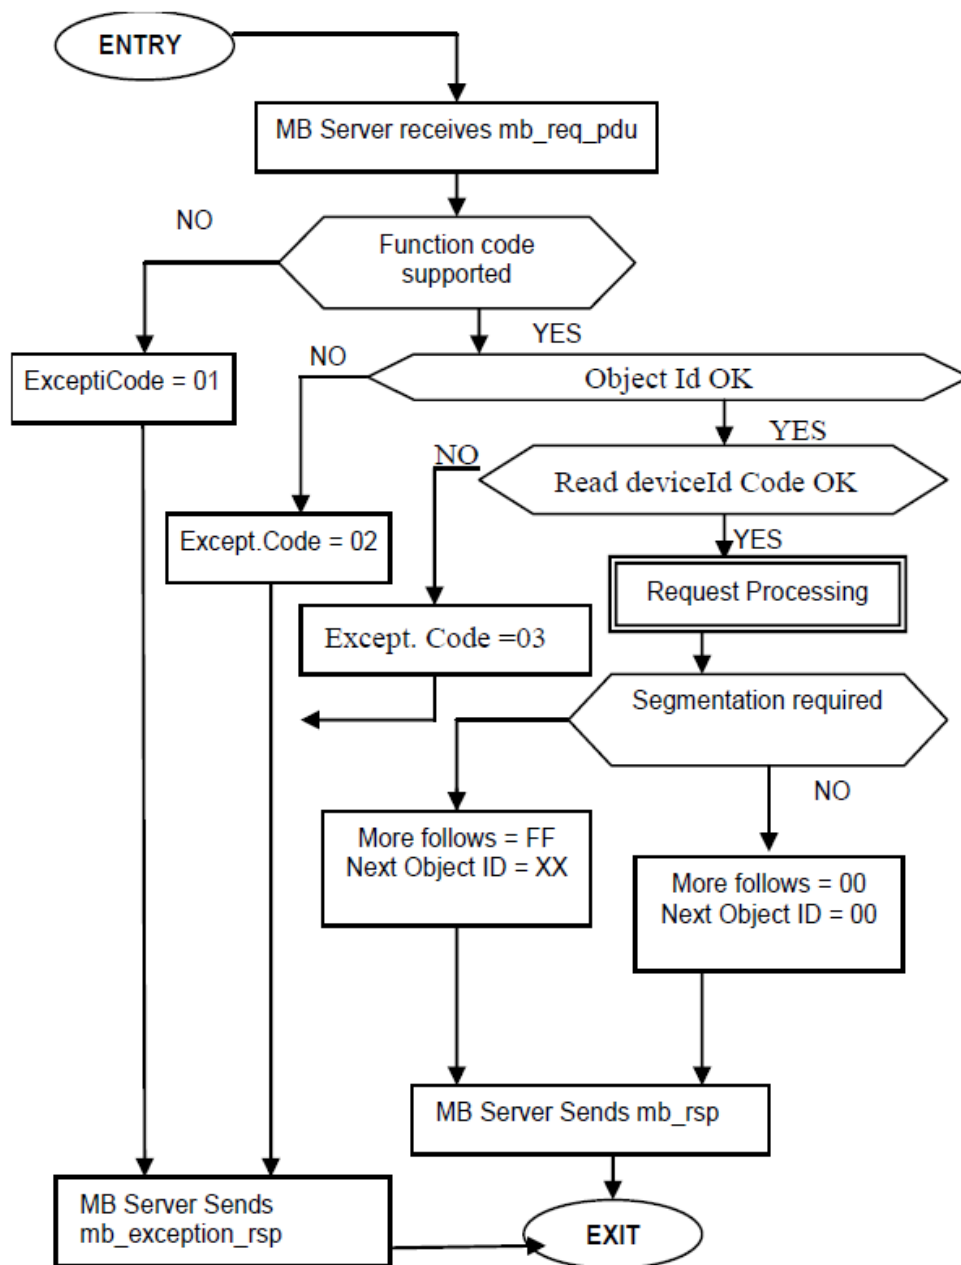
ENTRY

MB Server receives mb_req_pdu

NO

Function code supported

YES

ExceptiCode = 01

NO

Object Id OK

YES

NO

Read deviceId Code OK

Except.Code = 02

YES

Request Processing

Except. Code =03

Segmentation required

NO

More follows = FF
Next Object ID = XX

More follows = 00
Next Object ID = 00

MB Server Sends mb_rsp

MB Server Sends
mb_exception_rsp

EXIT